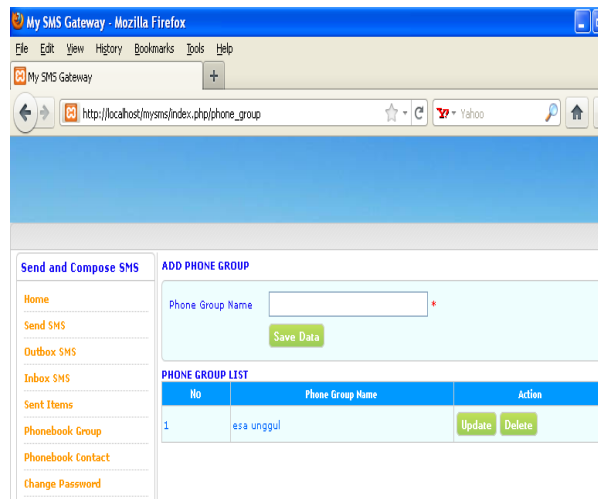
My SMS Gateway - Mozilla Firefox

File Edit View History Bookmarks Tools Help

My SMS Gateway +

http://localhost/mysms/index.php/phone_group

Yahoo

Send and Compose SMS

Home

Send SMS

Outbox SMS

Inbox SMS

Sent Items

Phonebook Group

Phonebook Contact

Change Password

ADD PHONE GROUP

Phone Group Name *

Save Data

PHONE GROUP LIST

| No | Phone Group Name | Action |
|---|---|---|
| 1 | esa unggul | Update Delete |